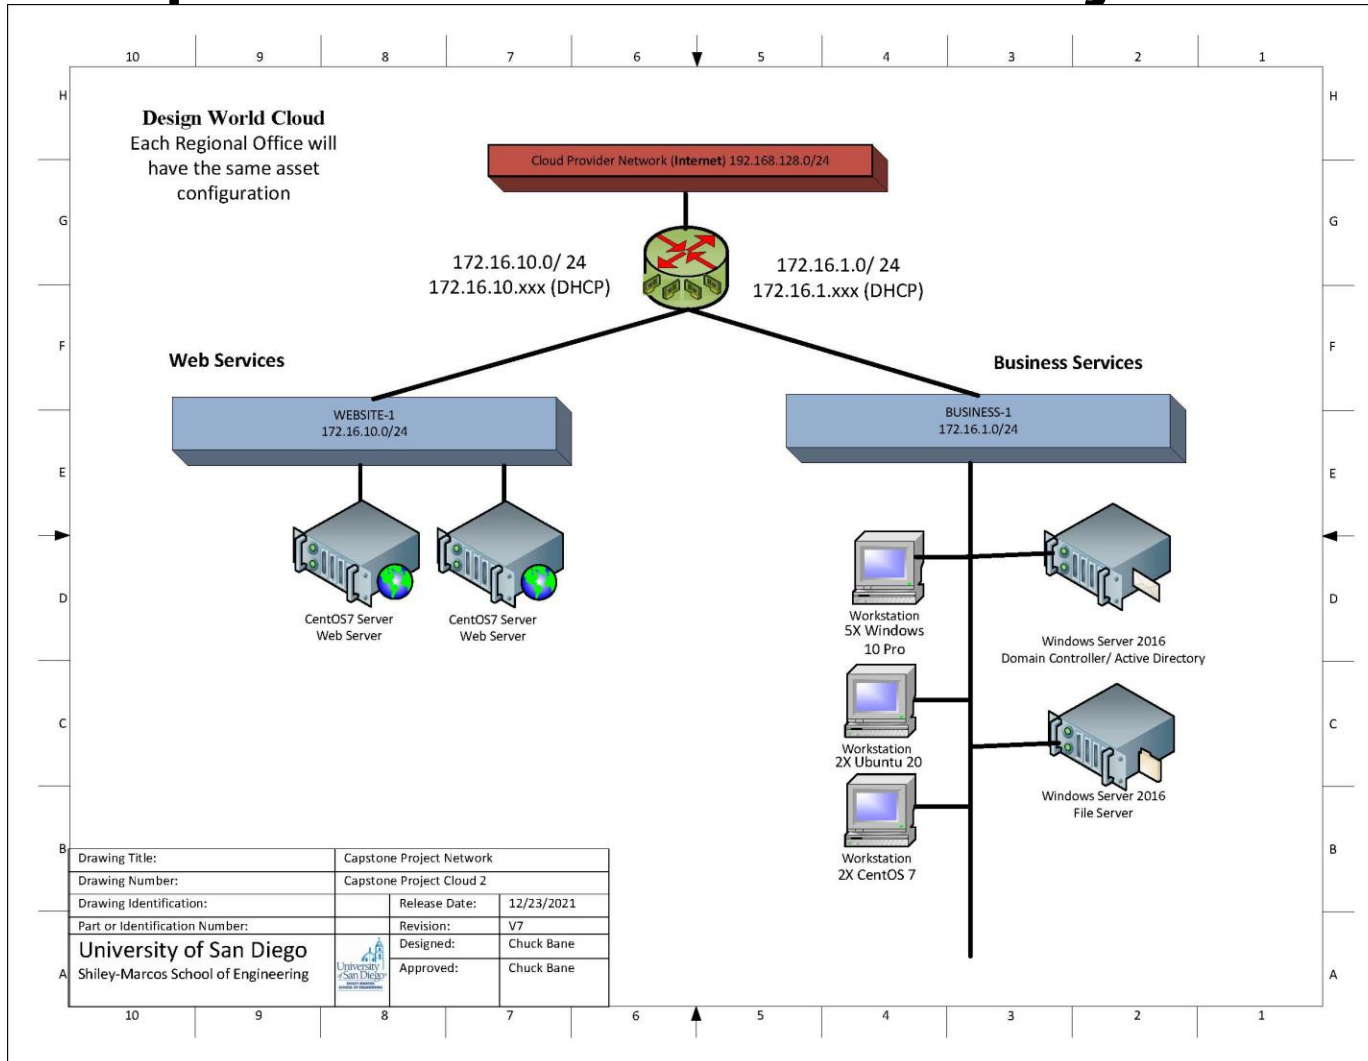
10 9 8 7 6 5 4 3 2 1

H

Design World Cloud
Each Regional Office will have the same asset configuration

Cloud Provider Network (Internet) 192.168.128.0/24

G

172.16.10.0/ 24
172.16.10.xxx (DHCP)

172.16.1.0/ 24
172.16.1.xxx (DHCP)

F

Web Services

Business Services

WEBSITE-1
172.16.10.0/24

BUSINESS-1
172.16.1.0/24

E

D

CentOS7 Server
Web Server

CentOS7 Server
Web Server

Workstation
5X Windows
10 Pro

Windows Server 2016
Domain Controller/ Active Directory

C

Workstation
2X Ubuntu 20

Windows Server 2016
File Server

B

Workstation
2X CentOS 7

| Drawing Title: | Capstone Project Network | | |
|---|---|---|---|
| Drawing Number: | Capstone Project Cloud 2 | | |
| Drawing Identification: | | Release Date: | 12/23/2021 |
| Part or Identification Number: | | Revision: | V7 |
| University of San Diego | University of San Diego | Designed: | Chuck Bane |
| Shiley-Marcos School of Engineering | | Approved: | Chuck Bane |

A

10 9 8 7 6 5 4 3 2 1